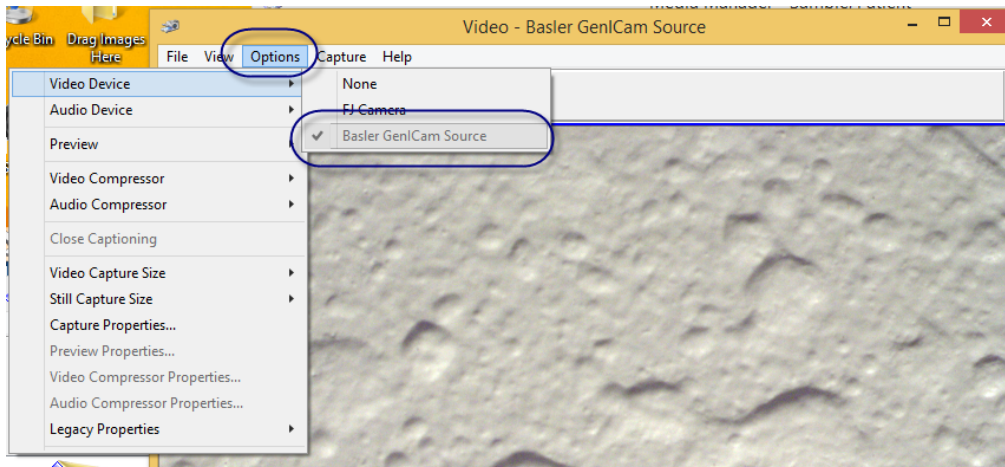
ycle Bin

Drag Images Here

Media Manager - Bumbler Patient

Video - Basler GenICam Source

File View Options Capture Help

Video Device
Audio Device
Preview
Video Compressor
Audio Compressor
Close Captioning
Video Capture Size
Still Capture Size
Capture Properties...
Preview Properties...
Video Compressor Properties...
Audio Compressor Properties...
Legacy Properties

None
FJ Camera
Basler GenICam Source